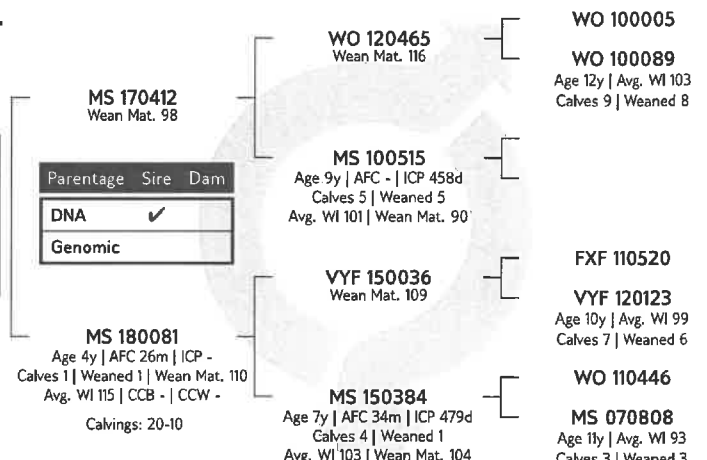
MS 170412
Wean Mat. 98

| Parentage | Sire | Dam |
|---|---|---|
| DNA | ✔ | |
| Genomic | | |

MS 180081
Age 4y | AFC 26m | ICP -
Calves 1 | Weaned 1 | Wean Mat. 110
Avg. WI 115 | CCB - | CCW -

Calvings: 20-10

WO 120465
Wean Mat. 116

MS 100515
Age 9y | AFC - | ICP 458d
Calves 5 | Weaned 5
Avg. WI 101 | Wean Mat. 90

VYF 150036
Wean Mat. 109

MS 150384
Age 7y | AFC 34m | ICP 479d
Calves 4 | Weaned 1
Avg. WI 103 | Wean Mat. 104

WO 100005

WO 100089
Age 12y | Avg. WI 103
Calves 9 | Weaned 8

FXF 110520

VYF 120123
Age 10y | Avg. WI 99
Calves 7 | Weaned 6

WO 110446

MS 070808
Age 11y | Avg. WI 93
Calves 3 | Weaned 3